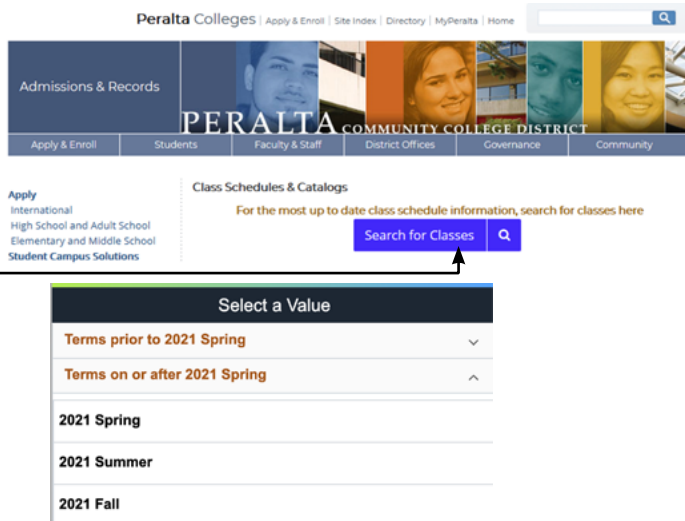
Peralta Colleges | Apply & Enroll | Site Index | Directory | MyPeralta | Home

Admissions & Records

PERALTA COMMUNITY COLLEGE DISTRICT

Apply & Enroll | Students | Faculty & Staff | District Offices | Governance | Community

Apply
International
High School and Adult School
Elementary and Middle School
Student Campus Solutions

Class Schedules & Catalogs

For the most up to date class schedule information, search for classes here

Search for Classes

Select a Value

Terms prior to 2021 Spring

Terms on or after 2021 Spring

2021 Spring

2021 Summer

2021 Fall